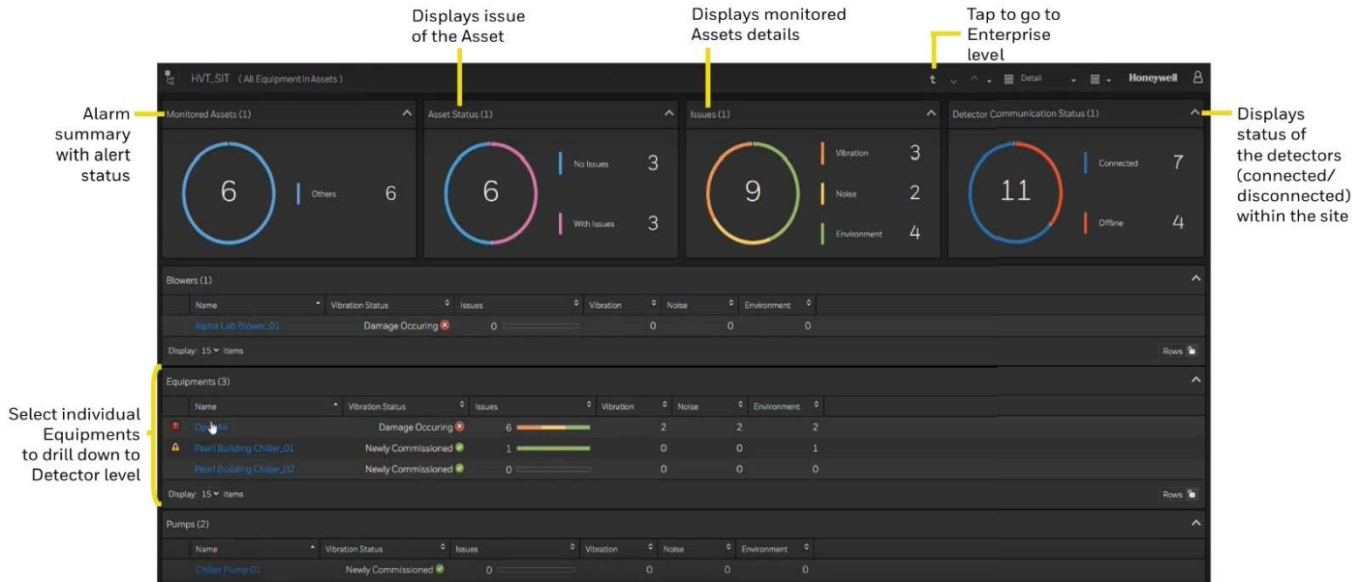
Displays issue of the Asset

Displays monitored Assets details

Tap to go to Enterprise level

HVT_SIT (All Equipment in Assets)

Detail

Honeywell

Alarm summary with alert status

Monitored Assets (1)

6

Others 6

Asset Status (1)

6

No Issues 3

With Issues 3

Issues (1)

9

Vibration 3

Noise 2

Environment 4

Detector Communication Status (1)

11

Connected 7

Offline 4

Displays status of the detectors (connected/ disconnected) within the site

Blowers (1)

| Name | Vibration Status | Issues | Vibration | Noise | Environment |
|---|---|---|---|---|---|
| Alpha Lab Blower_01 | Damage Occuring | 0 | 0 | 0 | 0 |

Display: 15 items

Rows

Select individual Equipments to drill down to Detector level

Equipments (3)

| Name | Vibration Status | Issues | Vibration | Noise | Environment |
|---|---|---|---|---|---|
| Op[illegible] | Damage Occuring | 6 | 2 | 2 | 2 |
| Pearl Building Chiller_01 | Newly Commissioned | 1 | 0 | 0 | 1 |
| Pearl Building Chiller_02 | Newly Commissioned | 0 | 0 | 0 | 0 |

Display: 15 items

Rows

Pumps (2)

| Name | Vibration Status | Issues | Vibration | Noise | Environment |
|---|---|---|---|---|---|
| Chiller Pump 01 | Newly Commissioned | 0 | 0 | 0 | 0 |